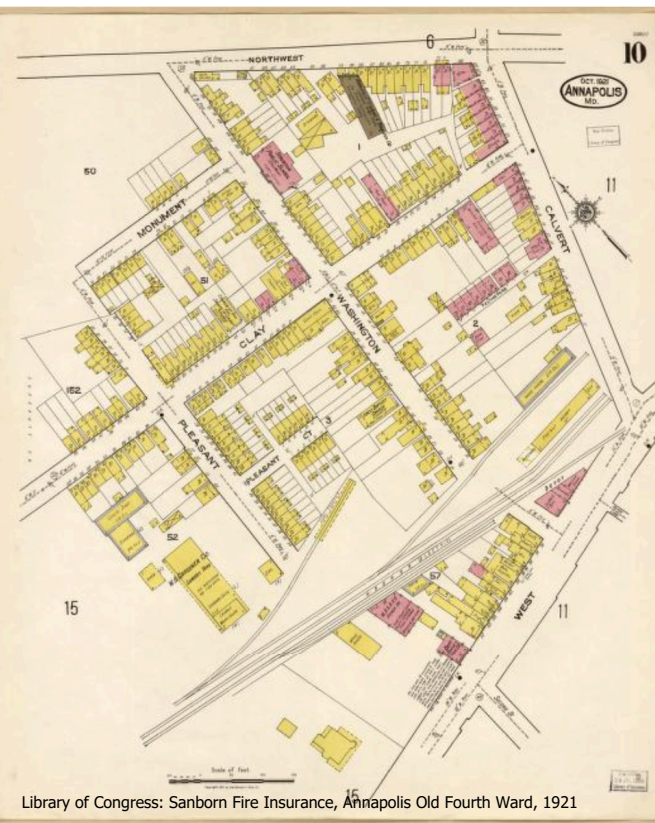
10

OCT. 1921
ANNAPOLIS
MD.

NORTHWEST

6

50

MONUMENT

1

11

CALVERT

51

CLAY

WASHINGTON

2

152

PLEASANT

PLEASANT

CT.

3

52

57

15

WEST

11

15

Scale of Feet

Library of Congress: Sanborn Fire Insurance, Annapolis Old Fourth Ward, 1921